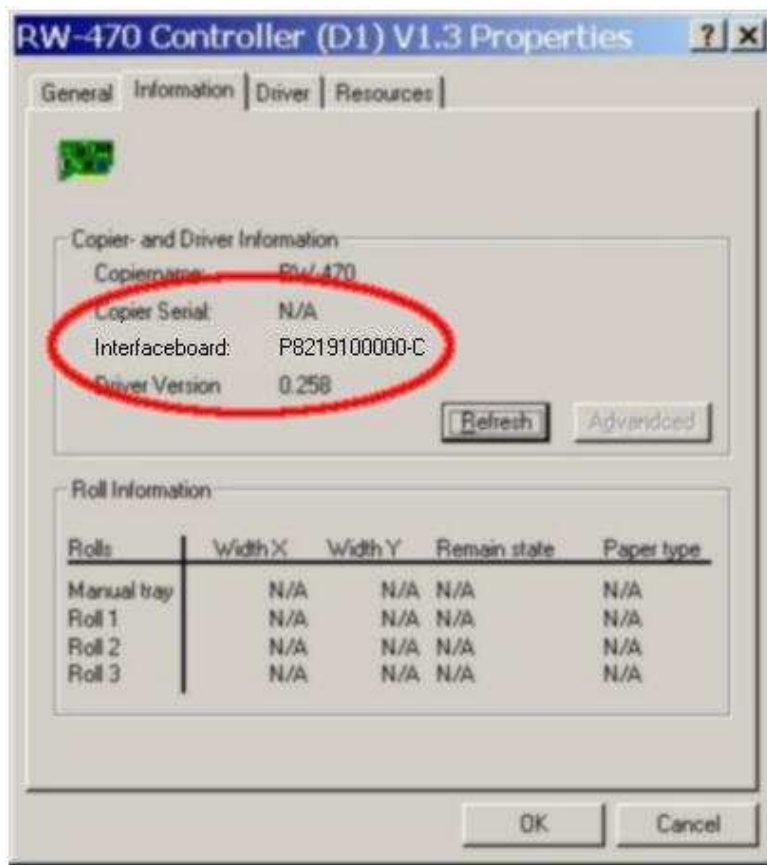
RW-470 Controller (D1) V1.3 Properties

?

General | Information | Driver | Resources

Copier- and Driver Information

Copiername: RW-470

Copier Serial: N/A

Interfaceboard: P8219100000-C

Driver Version 0.258

Refresh

Advanced

Roll Information

| Rolls | Width X | Width Y | Remain state | Paper type |
|---|---|---|---|---|
| Manual tray | N/A | N/A | N/A | N/A |
| Roll 1 | N/A | N/A | N/A | N/A |
| Roll 2 | N/A | N/A | N/A | N/A |
| Roll 3 | N/A | N/A | N/A | N/A |

OK

Cancel